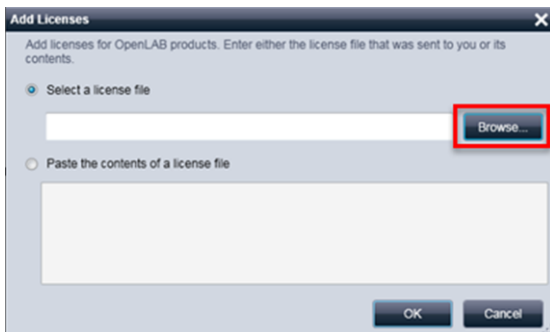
Add Licenses

Add licenses for OpenLAB products. Enter either the license file that was sent to you or its contents.

Select a license file

Browse...

Paste the contents of a license file

OK

Cancel